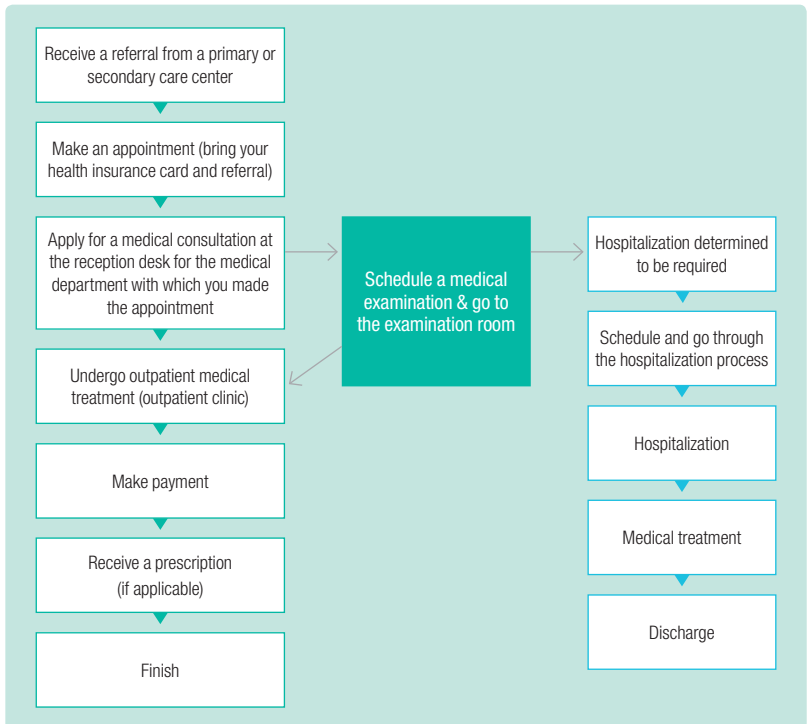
Receive a referral from a primary or secondary care center

Make an appointment (bring your health insurance card and referral)

Apply for a medical consultation at the reception desk for the medical department with which you made the appointment

Undergo outpatient medical treatment (outpatient clinic)

Make payment

Receive a prescription (if applicable)

Finish

Schedule a medical examination & go to the examination room

Hospitalization determined to be required

Schedule and go through the hospitalization process

Hospitalization

Medical treatment

Discharge